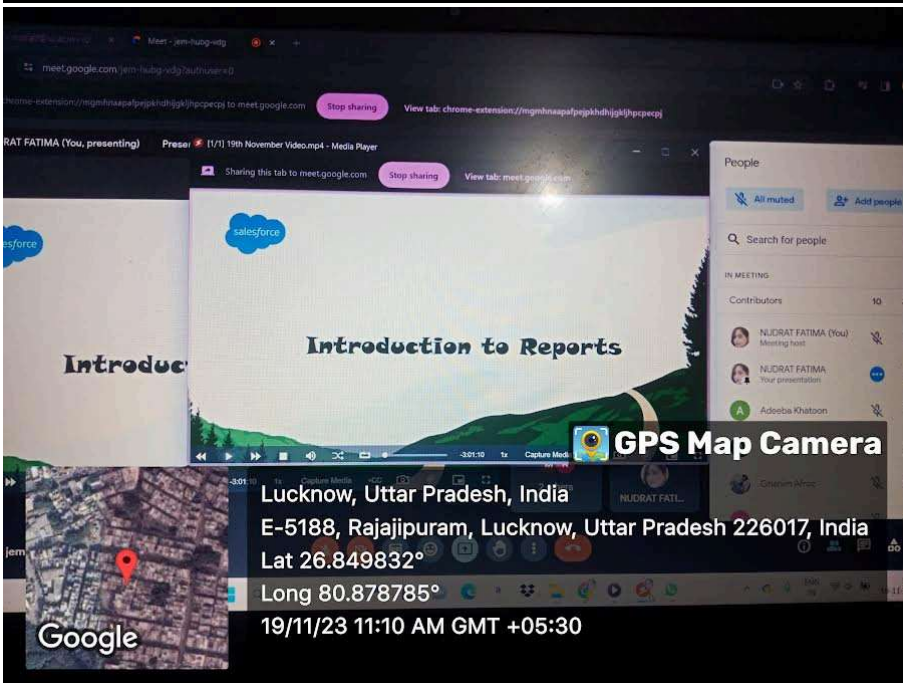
Meet - jem-hubg-vdg

meet.google.com/jem-hubg-vdg?authuser=0

chrome-extension://mgmhnaapafpejpkhdhijgkljhpcpecpj to meet.google.com Stop sharing View tab: chrome-extension://mgmhnaapafpejpkhdhijgkljhpcpecpj

RAT FATIMA (You, presenting)

Prese [1/1] 19th November Video.mp4 - Media Player

Sharing this tab to meet.google.com Stop sharing View tab: meet.google.com

salesforce

Introduction to Reports

salesforce

Introduc

-3:01:10 1x Capture Media

People

All muted Add people

Search for people

IN MEETING

Contributors 10

NUDRAT FATIMA (You)
Meeting host

NUDRAT FATIMA
Your presentation

Adeeba Khatoon

NUDRAT FATI...

GPS Map Camera

Lucknow, Uttar Pradesh, India
E-5188, Rajajipuram, Lucknow, Uttar Pradesh 226017, India
Lat 26.849832°
Long 80.878785°
19/11/23 11:10 AM GMT +05:30

Google

jem